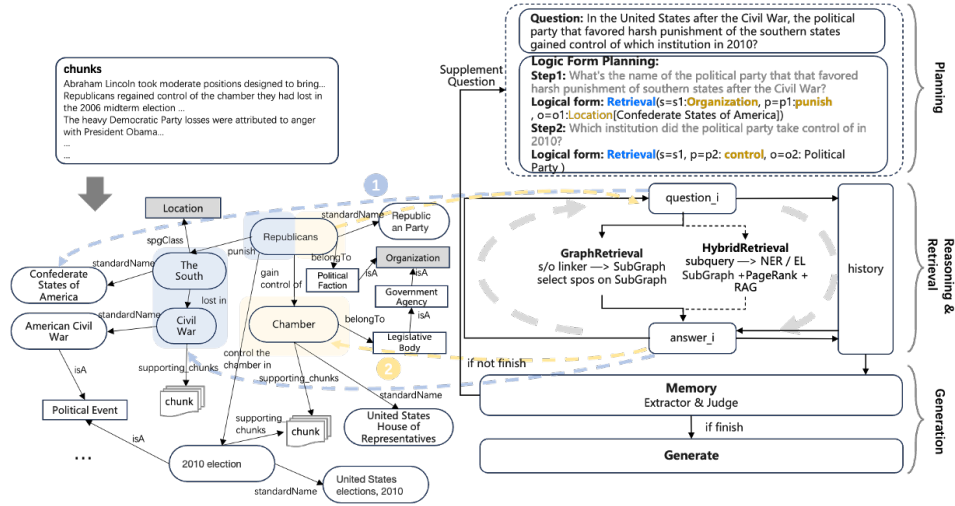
chunks
Abraham Lincoln took moderate positions designed to bring...
Republicans regained control of the chamber they had lost in the 2006 midterm election ...
The heavy Democratic Party losses were attributed to anger with President Obama...
...
...

Location
spgClass
Republicans
standardName
Republic an Party
punish
belongTo
Organization
The South
gain control of
Political Faction
isA
isA
standardName
Confederate States of America
Government Agency
lost in
isA
standardName
Civil War
Chamber
belongTo
American Civil War
Legislative Body
control the chamber in
isA
supporting_chunks
supporting_chunks
standardName
Political Event
chunk
supporting chunks
chunk
United States House of Representatives
isA
...
2010 election
United States elections, 2010
standardName
1
2

Supplement Question

Question: In the United States after the Civil War, the political party that favored harsh punishment of the southern states gained control of which institution in 2010?

Logic Form Planning:
Step1: What's the name of the political party that that favored harsh punishment of southern states after the Civil War?
Logical form: Retrieval(s=s1:Organization, p=p1:punish , o=o1:Location[Confederate States of America])
Step2: Which institution did the political party take control of in 2010?
Logical form: Retrieval(s=s1, p=p2: control, o=o2: Political Party )

Planning

question_i
GraphRetrieval
s/o linker —> SubGraph
select spos on SubGraph
HybridRetrieval
subquery —> NER / EL
SubGraph +PageRank + RAG
history
answer_i
Reasoning & Retrieval

if not finish
Memory
Extractor & Judge
if finish
Generate
Generation